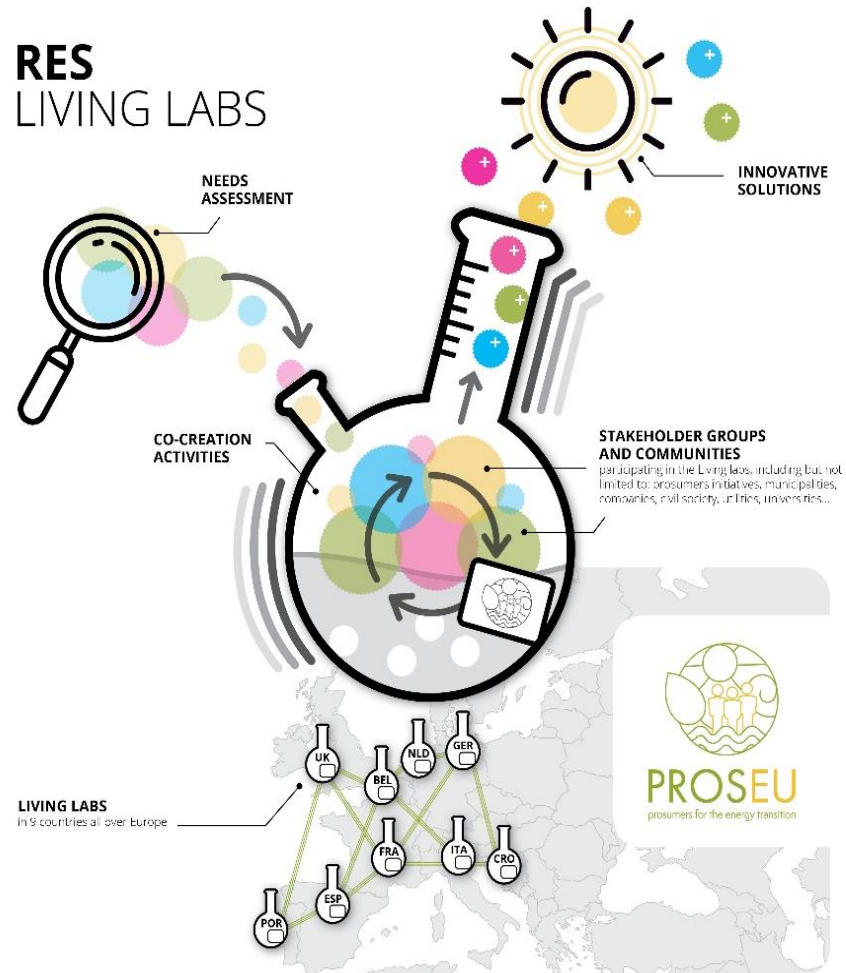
RES
LIVING LABS

NEEDS ASSESSMENT

INNOVATIVE SOLUTIONS

CO-CREATION ACTIVITIES

STAKEHOLDER GROUPS AND COMMUNITIES
participating in the Living labs, including but not limited to: prosumers initiatives, municipalities, companies, civil society, utilities, universities...

UK
NLD
GER
BEL
FRA
ITA
CRO
ESP
POR

LIVING LABS
in 9 countries all over Europe

PROSEU
prosumers for the energy transition